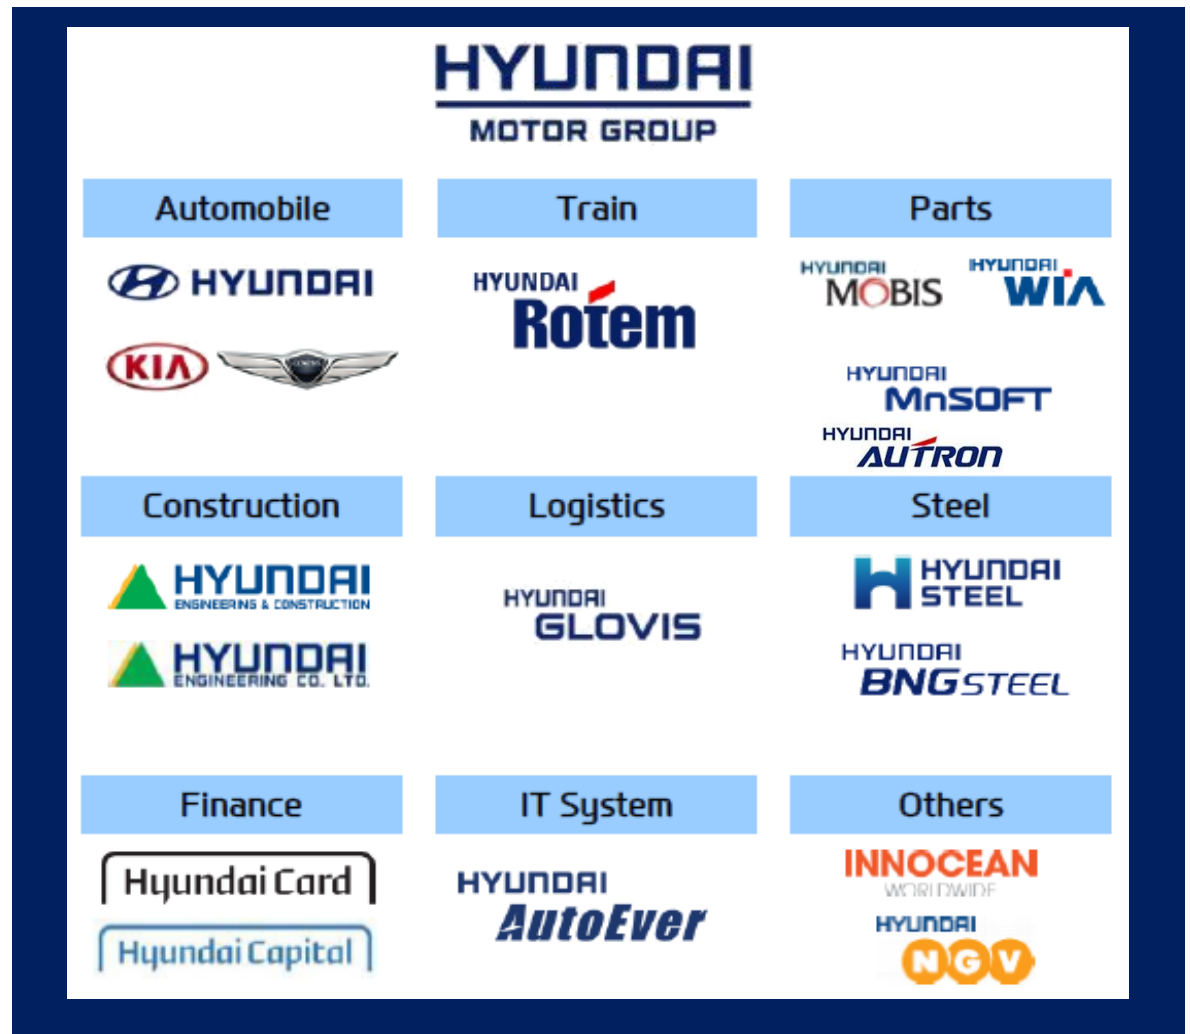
HYUNDAI
MOTOR GROUP

Automobile

HYUNDAI

KIA

Train

HYUNDAI
Rotem

Parts

HYUNDAI
MOBIS

HYUNDAI
WIA

HYUNDAI
MnSOFT

HYUNDAI
AUTRON

Construction

HYUNDAI
ENGINEERING & CONSTRUCTION

HYUNDAI
ENGINEERING CO. LTD.

Logistics

HYUNDAI
GLOVIS

Steel

HYUNDAI
STEEL

HYUNDAI
BNG STEEL

Finance

Hyundai Card

Hyundai Capital

IT System

HYUNDAI
AutoEver

Others

INNOCEAN
WORLDWIDE

HYUNDAI
NGV